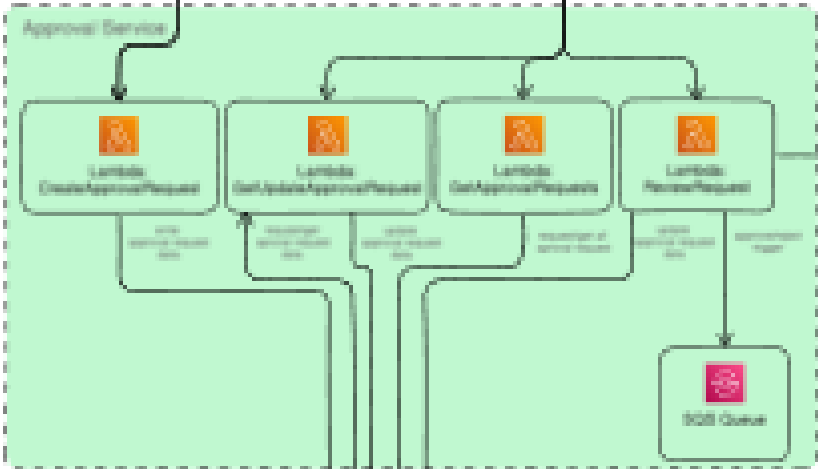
Approval Service

Lambda
CreateApprovalRequest

Lambda
GetUpdateApprovalRequest

Lambda
GetApprovalRequests

Lambda
ReviewRequest

write approval request data

read/get approval request data

update approval request data

read/get all approval request

update approval request data

approval/reject trigger

SQS Queue